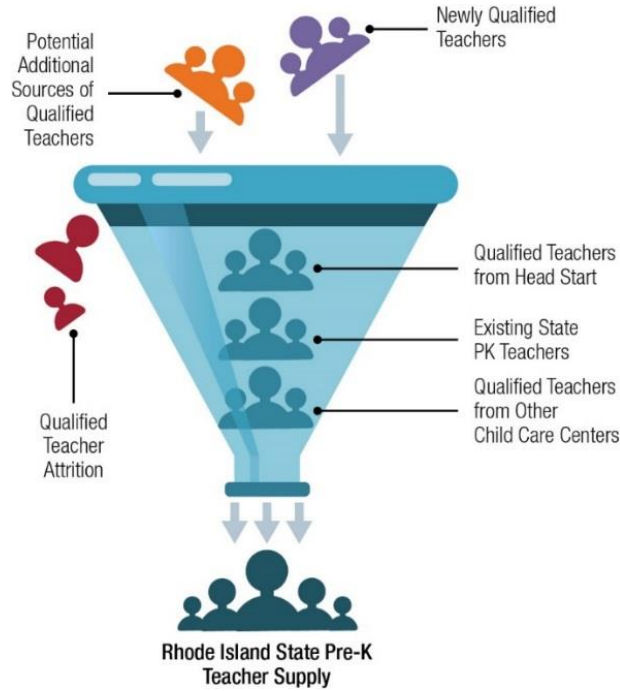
Newly Qualified Teachers

Potential Additional Sources of Qualified Teachers

Qualified Teachers from Head Start

Existing State PK Teachers

Qualified Teachers from Other Child Care Centers

Qualified Teacher Attrition

Rhode Island State Pre-K Teacher Supply